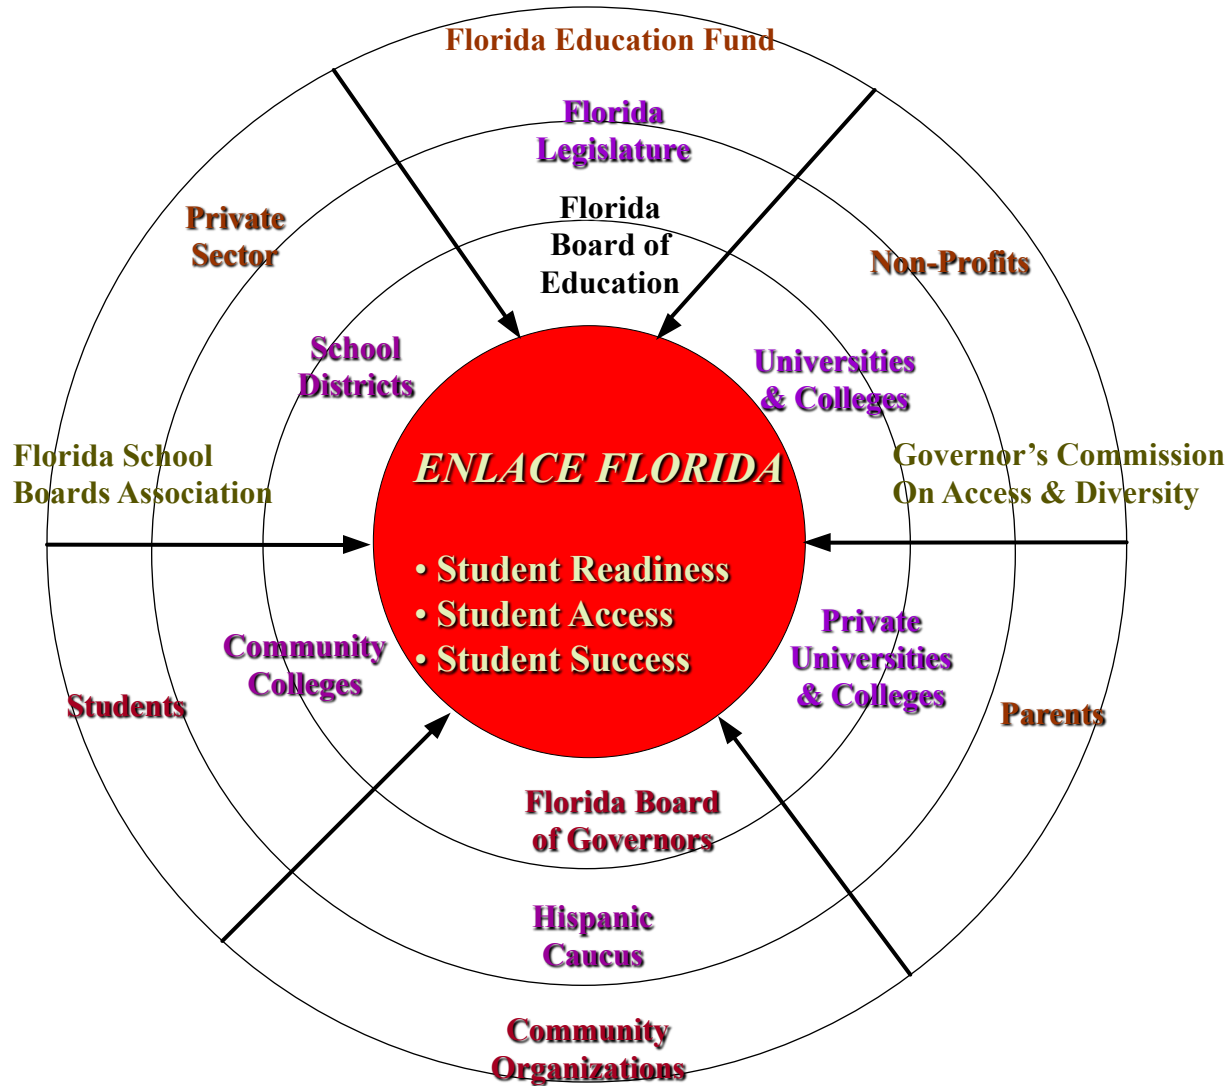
Florida Education Fund

Florida Legislature

Florida Board of Education

Private Sector

Non-Profits

School Districts

Universities & Colleges

Florida School Boards Association

ENLACE FLORIDA

Governor's Commission On Access & Diversity

• Student Readiness
• Student Access
• Student Success

Community Colleges

Private Universities & Colleges

Students

Parents

Florida Board of Governors

Hispanic Caucus

Community Organizations